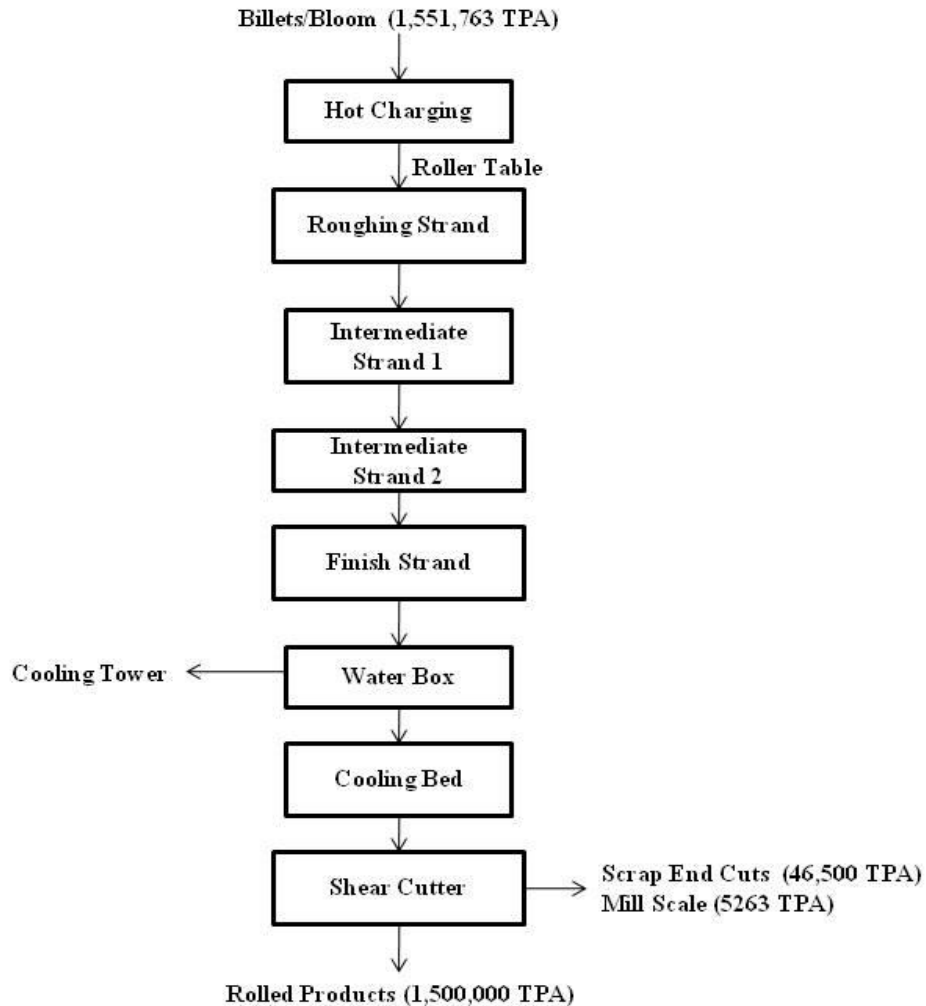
Billets/Bloom (1,551,763 TPA)

Hot Charging

Roller Table

Roughing Strand

Intermediate Strand 1

Intermediate Strand 2

Finish Strand

Cooling Tower

Water Box

Cooling Bed

Shear Cutter

Scrap End Cuts (46,500 TPA)
Mill Scale (5263 TPA)

Rolled Products (1,500,000 TPA)